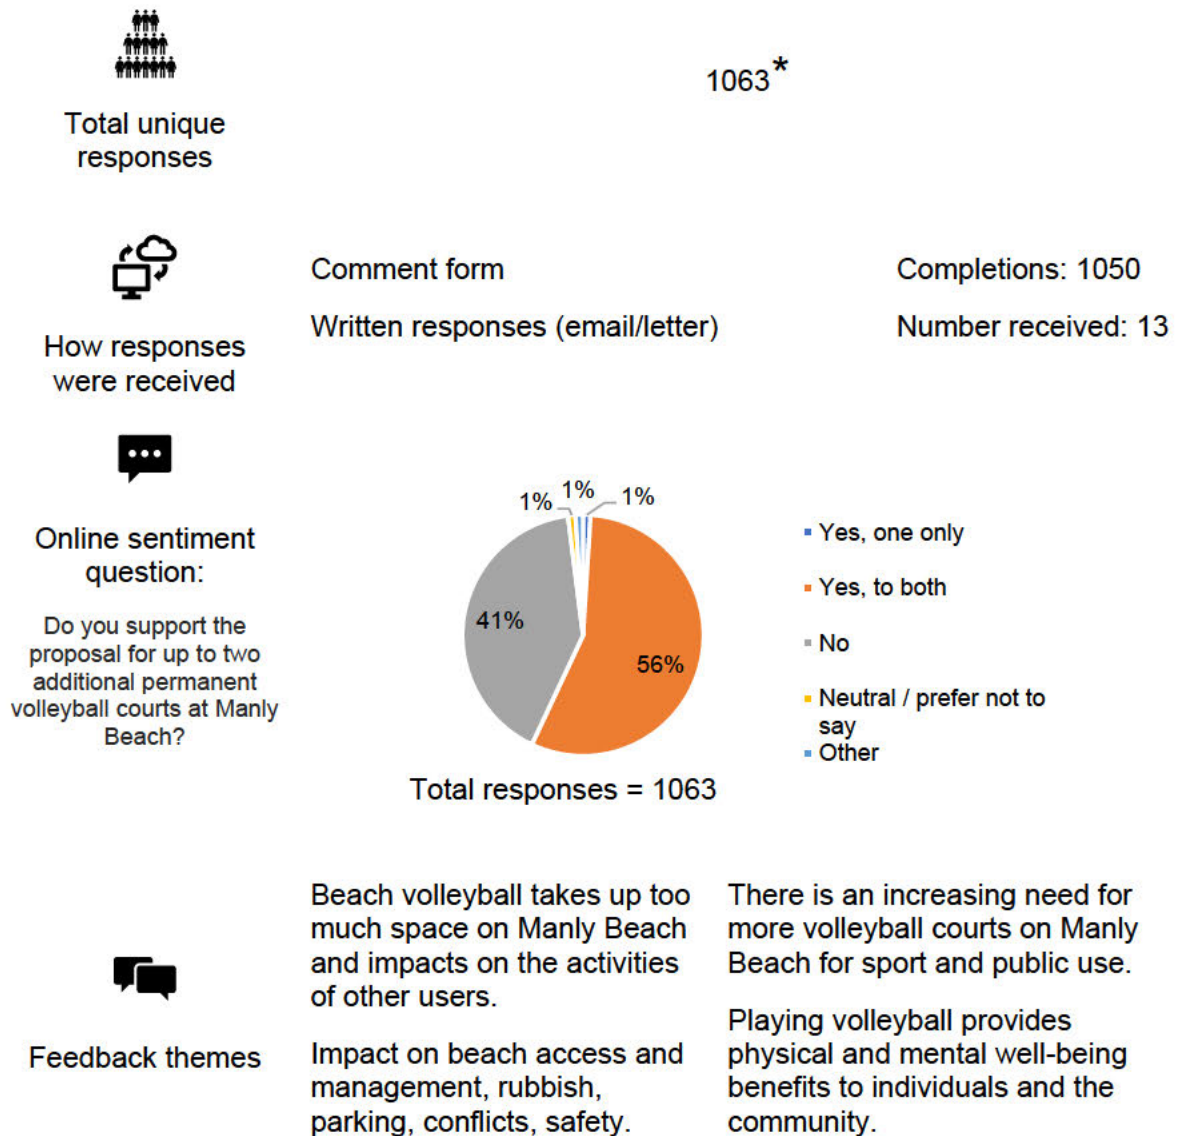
Total unique responses

1063*

How responses were received

Comment form

Completions: 1050

Written responses (email/letter)

Number received: 13

Online sentiment question:

Do you support the proposal for up to two additional permanent volleyball courts at Manly Beach?

1%
1%
1%
41%
56%

Yes, one only
Yes, to both
No
Neutral / prefer not to say
Other

Total responses = 1063

Feedback themes

Beach volleyball takes up too much space on Manly Beach and impacts on the activities of other users.

Impact on beach access and management, rubbish, parking, conflicts, safety.

There is an increasing need for more volleyball courts on Manly Beach for sport and public use.

Playing volleyball provides physical and mental well-being benefits to individuals and the community.